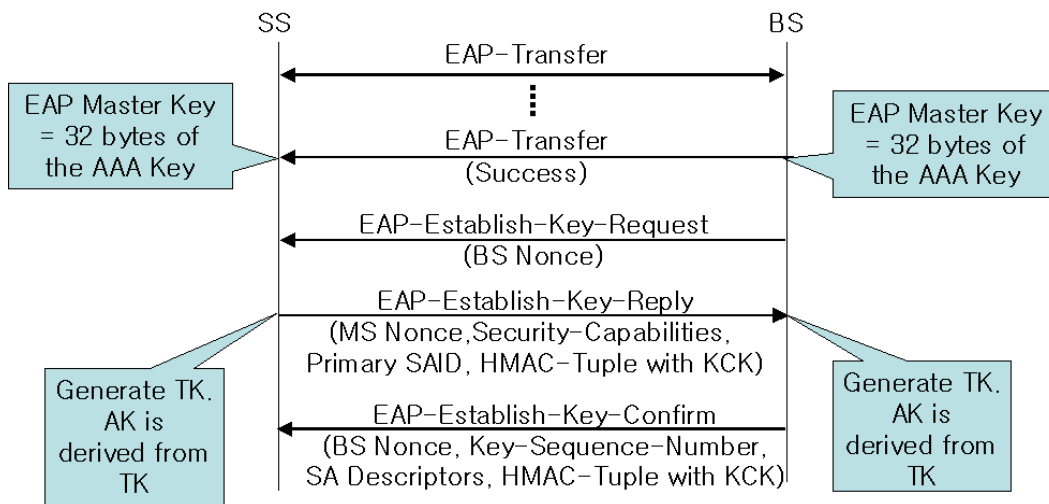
SS

BS

EAP-Transfer

⋮

EAP Master Key = 32 bytes of the AAA Key

EAP-Transfer (Success)

EAP Master Key = 32 bytes of the AAA Key

EAP-Establish-Key-Request (BS Nonce)

EAP-Establish-Key-Reply (MS Nonce,Security-Capabilities, Primary SAID, HMAC-Tuple with KCK)

Generate TK. AK is derived from TK

Generate TK. AK is derived from TK

EAP-Establish-Key-Confirm (BS Nonce, Key-Sequence-Number, SA Descriptors, HMAC-Tuple with KCK)